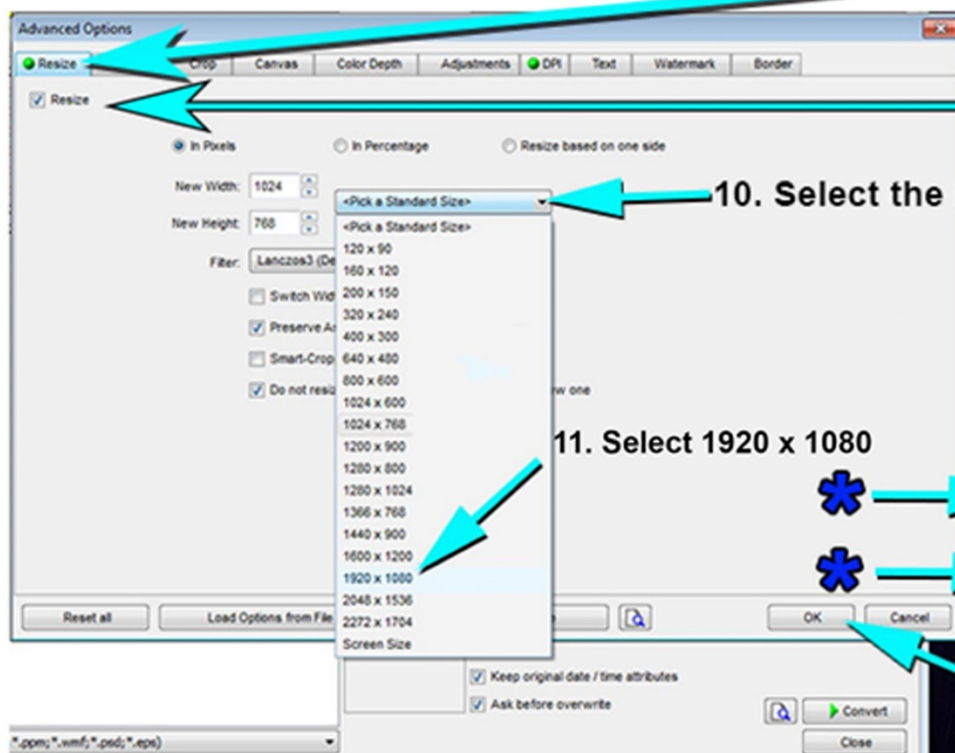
Advanced Options

Resize | Crop | Canvas | Color Depth | Adjustments | DPI | Text | Watermark | Border

Resize

In Pixels

In Percentage

Resize based on one side

New Width: 1024

New Height: 768

<Pick a Standard Size>

10. Select the

Filter: Lanczos3 (De

Switch Wid

Preserve As

Smart-Crop

Do not resiz

w one

<Pick a Standard Size>
120 x 90
160 x 120
200 x 150
320 x 240
400 x 300
640 x 480
800 x 600
1024 x 600
1024 x 768
1200 x 900
1280 x 800
1280 x 1024
1366 x 768
1440 x 900
1600 x 1200
1920 x 1080
2048 x 1536
2272 x 1704
Screen Size

11. Select 1920 x 1080

Reset all

Load Options from File

OK

Cancel

Keep original date / time attributes

Ask before overwrite

Convert

Close

*.ppm;*.wmf;*.psd;*.eps)